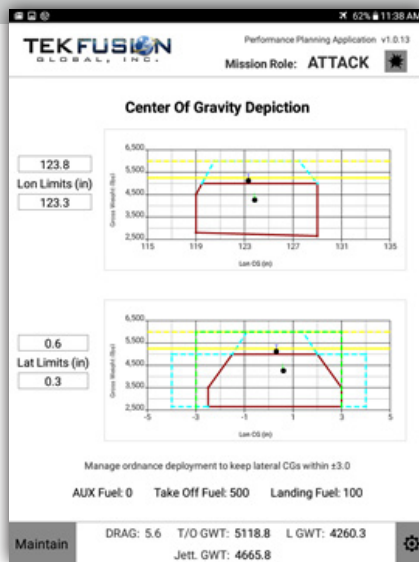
62% 11:38 AM

TEKFUSION GLOBAL, INC.

Performance Planning Application v1.0.13

Mission Role: ATTACK

Center Of Gravity Depiction

123.8

Lon Limits (in)

123.3

6,500
5,500
4,500
3,500
2,500

Gross Weight (lbs)

115 119 123 127 131 135

Lon CG (in)

0.6

Lat Limits (in)

0.3

6,500
5,500
4,500
3,500
2,500

Gross Weight (lbs)

-5 -3 -1 1 3 5

Lat CG (in)

Manage ordnance deployment to keep lateral CGs within ±3.0

AUX Fuel: 0 Take Off Fuel: 500 Landing Fuel: 100

Maintain

DRAG: 5.6 T/O GWT: 5118.8 L GWT: 4260.3

Jett. GWT: 4665.8